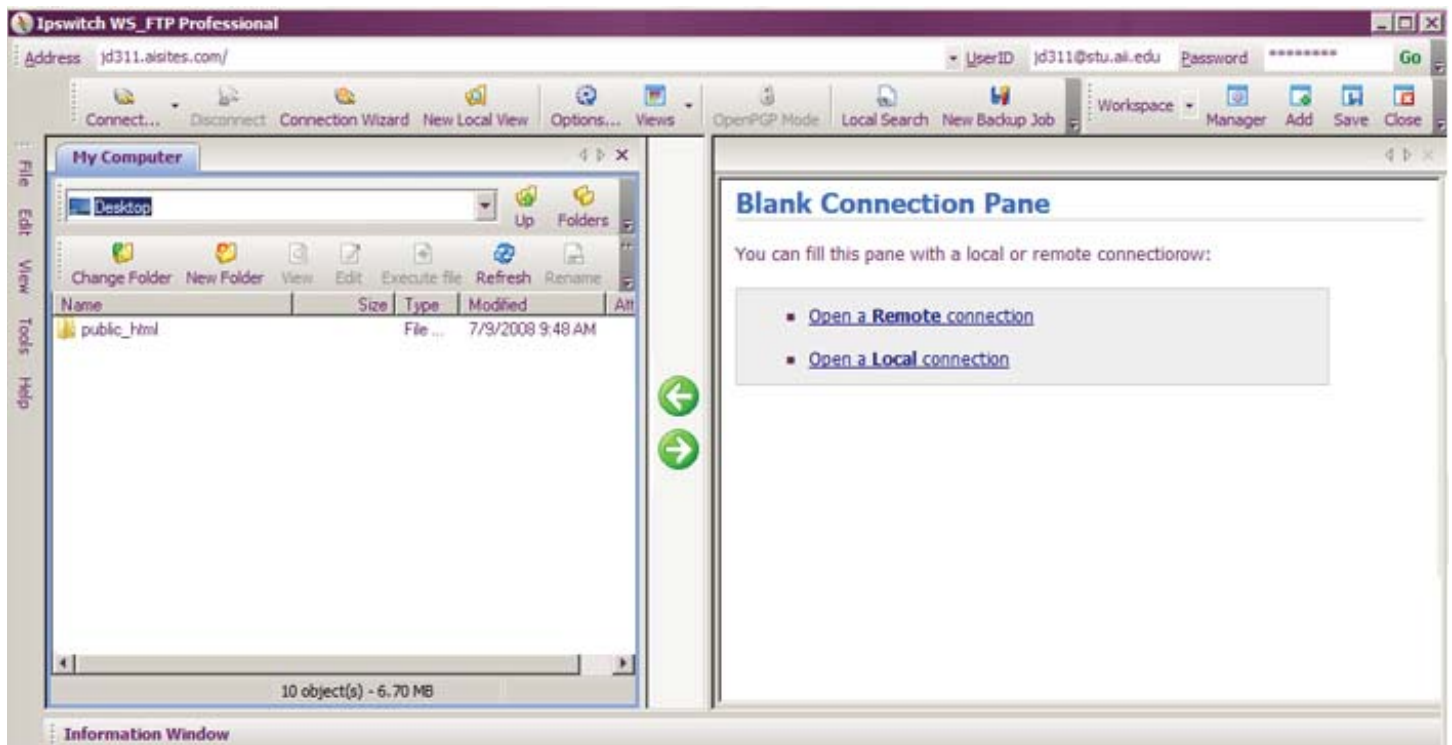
Ipswitch WS_FTP Professional

Address jd311.aisites.com/ UserID jd311@stu.ai.edu Password ********* Go

Connect... Disconnect Connection Wizard New Local View Options... Views OpenPGP Mode Local Search New Backup Job Workspace Manager Add Save Close

File Edit View Tools Help

My Computer

Desktop Up Folders

Change Folder New Folder View Edit Execute file Refresh Rename

| Name | Size | Type | Modified | Att |
|---|---|---|---|---|
| public_html | | File ... | 7/9/2008 9:48 AM | |

10 object(s) - 6.70 MB

Blank Connection Pane

You can fill this pane with a local or remote connectiorow:

Open a Remote connection

Open a Local connection

Information Window